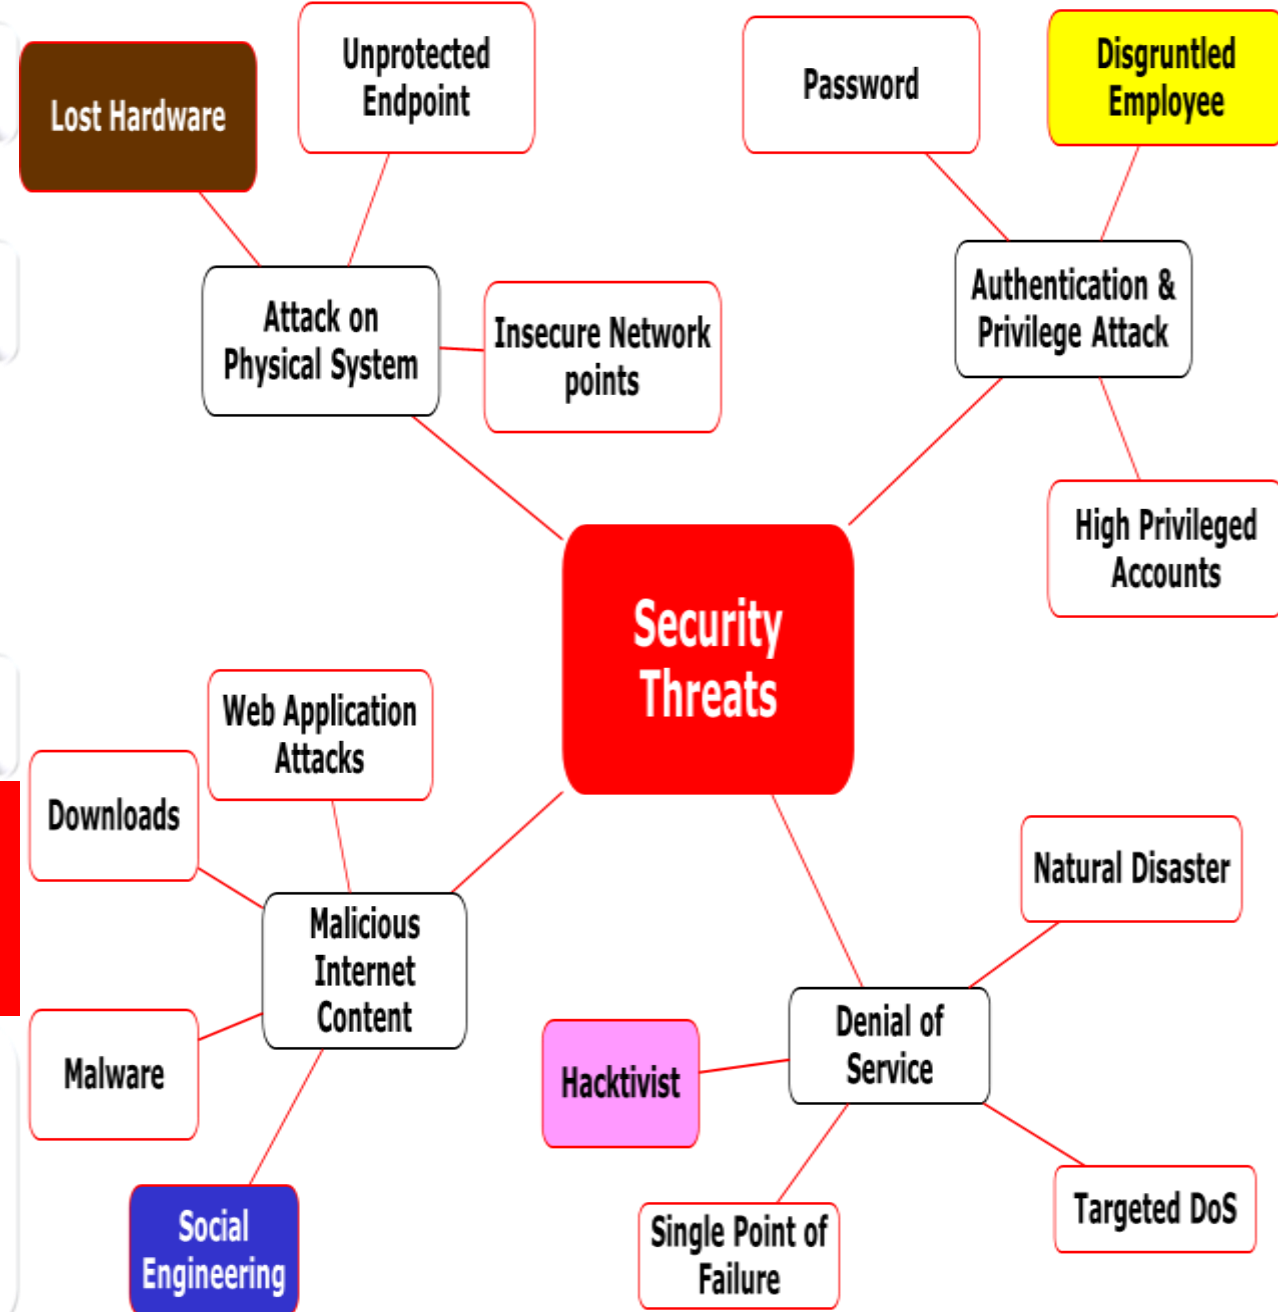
Lost Hardware

Unprotected Endpoint

Password

Disgruntled Employee

Attack on Physical System

Insecure Network points

Authentication & Privilege Attack

High Privileged Accounts

Security Threats

Web Application Attacks

Downloads

Malicious Internet Content

Natural Disaster

Malware

Hacktivist

Denial of Service

Targeted DoS

Social Engineering

Single Point of Failure